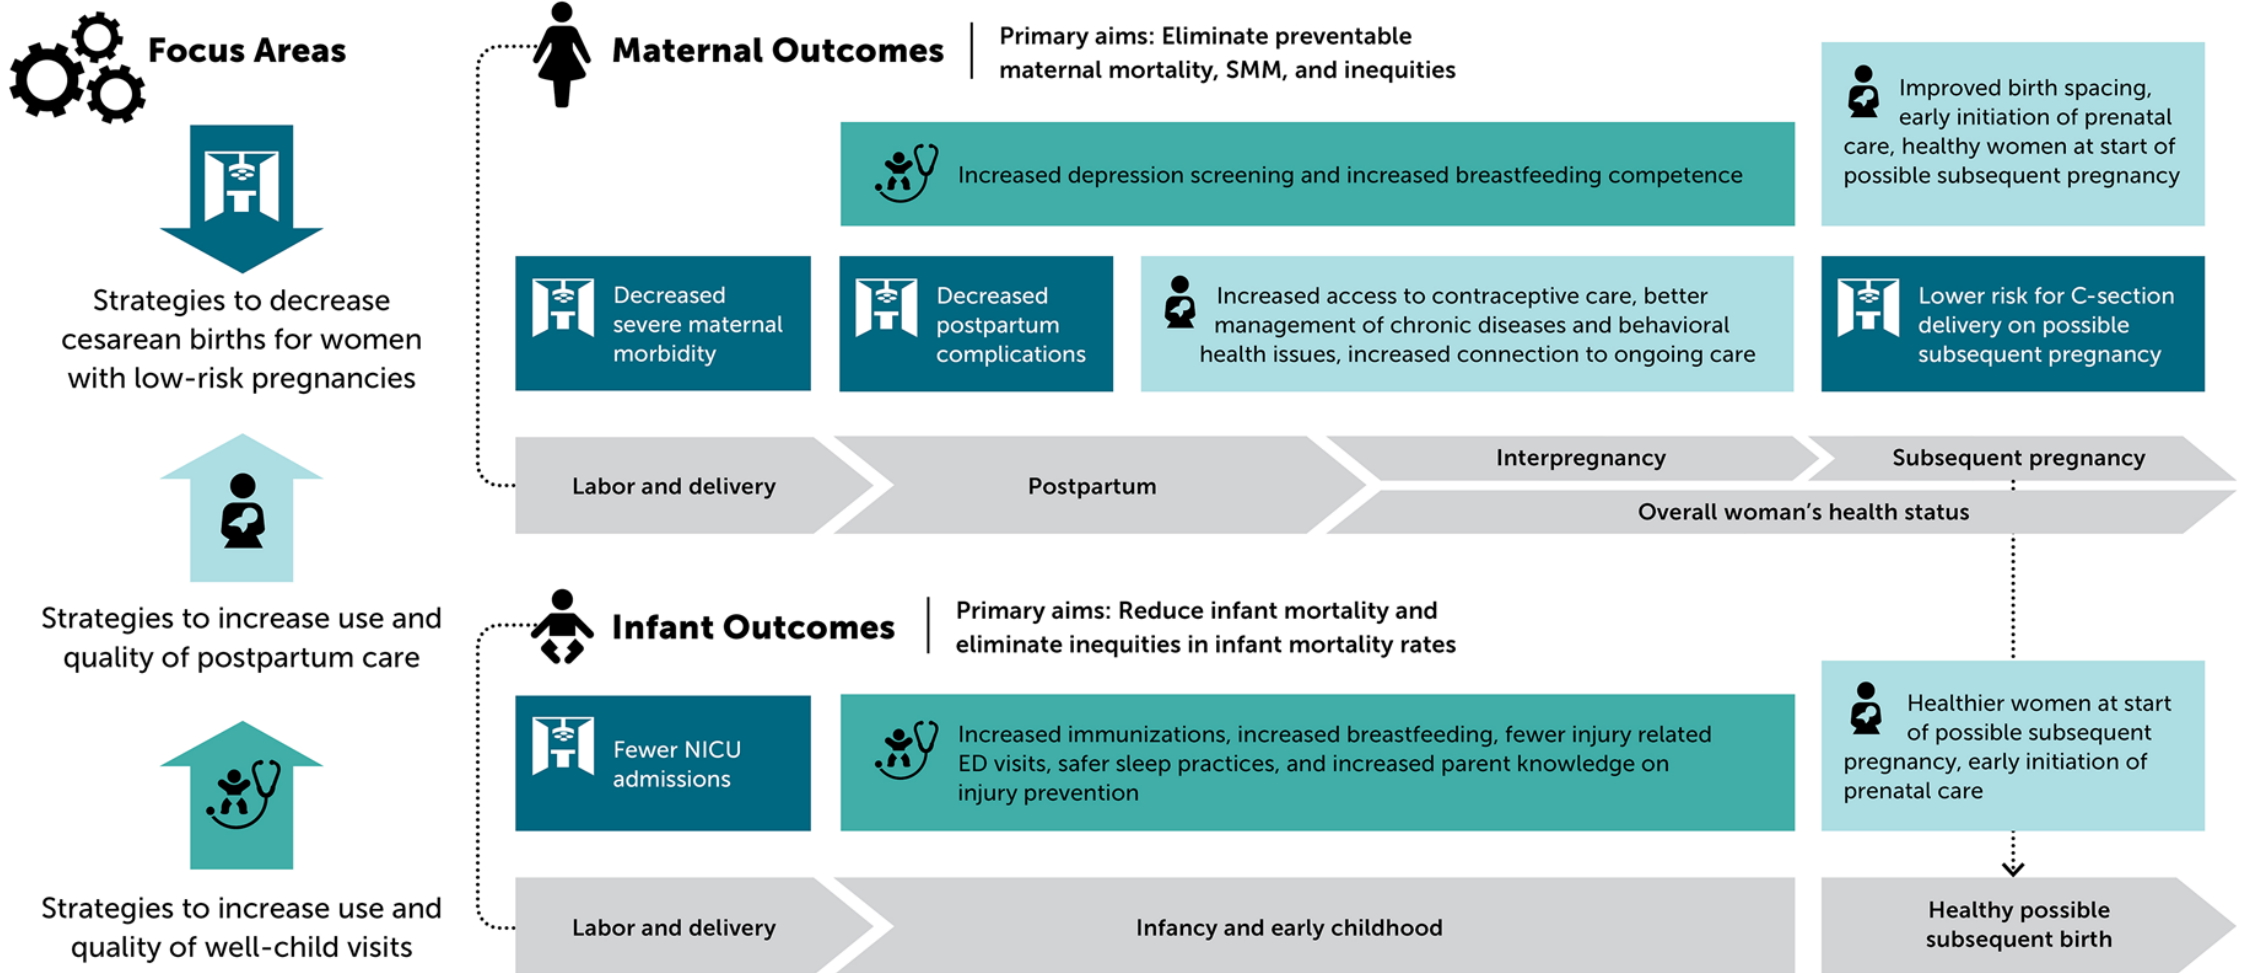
Focus Areas

Strategies to decrease cesarean births for women with low-risk pregnancies

Strategies to increase use and quality of postpartum care

Strategies to increase use and quality of well-child visits

Maternal Outcomes

Primary aims: Eliminate preventable maternal mortality, SMM, and inequities

Improved birth spacing, early initiation of prenatal care, healthy women at start of possible subsequent pregnancy

Increased depression screening and increased breastfeeding competence

Decreased severe maternal morbidity

Decreased postpartum complications

Increased access to contraceptive care, better management of chronic diseases and behavioral health issues, increased connection to ongoing care

Lower risk for C-section delivery on possible subsequent pregnancy

Labor and delivery

Postpartum

Interpregnancy

Subsequent pregnancy

Overall woman's health status

Infant Outcomes

Primary aims: Reduce infant mortality and eliminate inequities in infant mortality rates

Healthier women at start of possible subsequent pregnancy, early initiation of prenatal care

Fewer NICU admissions

Increased immunizations, increased breastfeeding, fewer injury related ED visits, safer sleep practices, and increased parent knowledge on injury prevention

Labor and delivery

Infancy and early childhood

Healthy possible subsequent birth